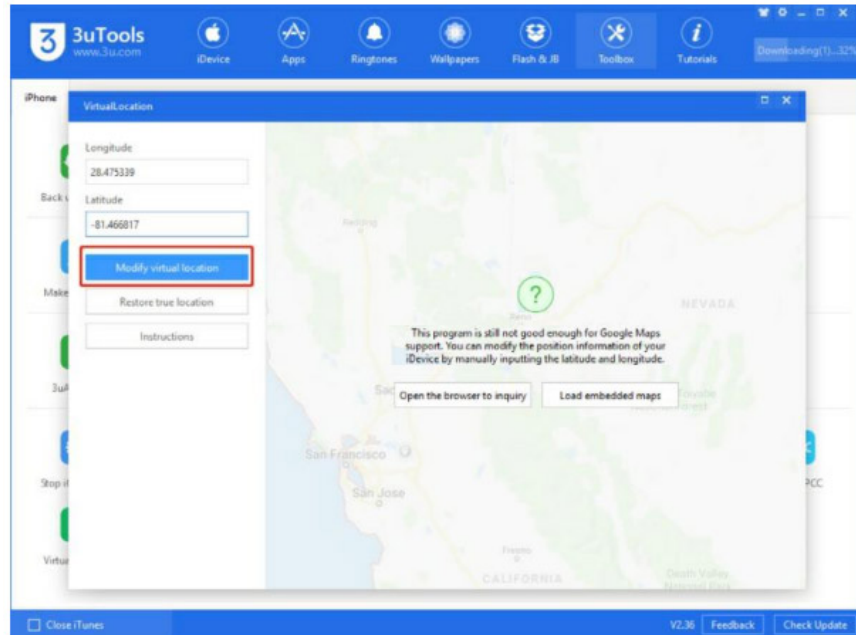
3uTools
www.3u.com

iDevice Apps Ringtones Wallpapers Flash & JB Toolbox Tutorials

Downloading(1)...32%

iPhone

VirtualLocation

Longitude
28.475339
Latitude
-81.466817

Modify virtual location
Restore true location
Instructions

Back
Make
3u
Stop
Virtu
PCC

Redding
NEVADA
Reno
Sac
San Francisco
San Jose
Fresno
CALIFORNIA
Death Valley National Park

?

This program is still not good enough for Google Maps support. You can modify the position information of your iDevice by manually inputting the latitude and longitude.

Open the browser to inquiry
Load embedded maps

Close iTunes
V2.36 Feedback Check Update